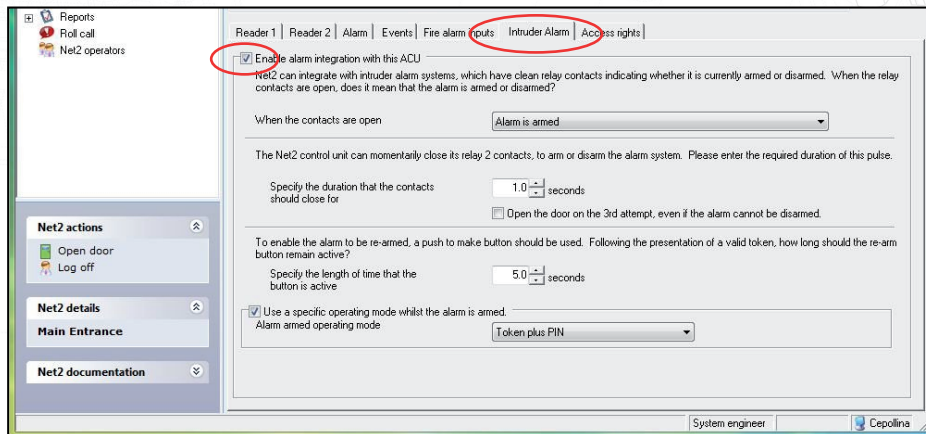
Reports
Roll call
Net2 operators

Net2 actions
Open door
Log off

Net2 details
Main Entrance

Net2 documentation

Reader 1 | Reader 2 | Alarm | Events | Fire alarm inputs | Intruder Alarm | Access rights

Enable alarm integration with this ACU

Net2 can integrate with intruder alarm systems, which have clean relay contacts indicating whether it is currently armed or disarmed. When the relay contacts are open, does it mean that the alarm is armed or disarmed?

When the contacts are open
Alarm is armed

The Net2 control unit can momentarily close its relay 2 contacts, to arm or disarm the alarm system. Please enter the required duration of this pulse.

Specify the duration that the contacts should close for
1.0 seconds

Open the door on the 3rd attempt, even if the alarm cannot be disarmed.

To enable the alarm to be re-armed, a push to make button should be used. Following the presentation of a valid token, how long should the re-arm button remain active?

Specify the length of time that the button is active
5.0 seconds

Use a specific operating mode whilst the alarm is armed.
Alarm armed operating mode
Token plus PIN

System engineer
Cepollina